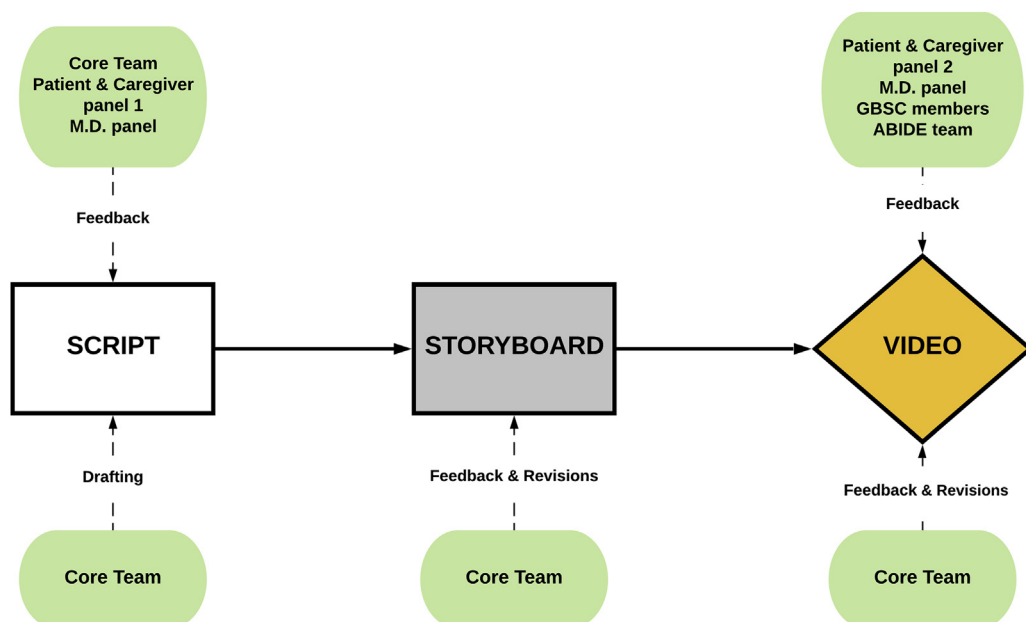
Core Team
Patient & Caregiver panel 1
M.D. panel

Feedback

SCRIPT

Drafting

Core Team

STORYBOARD

Feedback & Revisions

Core Team

Patient & Caregiver panel 2
M.D. panel
GBSC members
ABIDE team

Feedback

VIDEO

Feedback & Revisions

Core Team